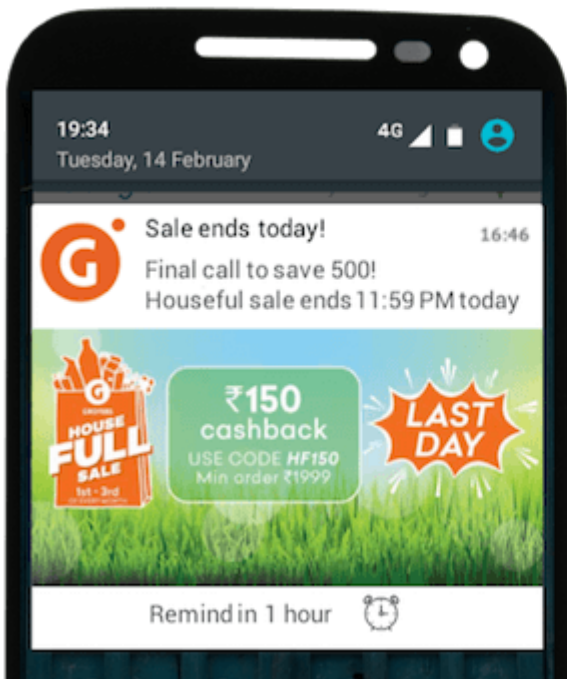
19:34
Tuesday, 14 February

4G

G

Sale ends today!

16:46

Final call to save 500!
Houseful sale ends 11:59 PM today

G
GROFERS
HOUSE FULL SALE
1st - 3rd
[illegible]

₹150 cashback
USE CODE HF150
Min order ₹1999

LAST DAY

Remind in 1 hour